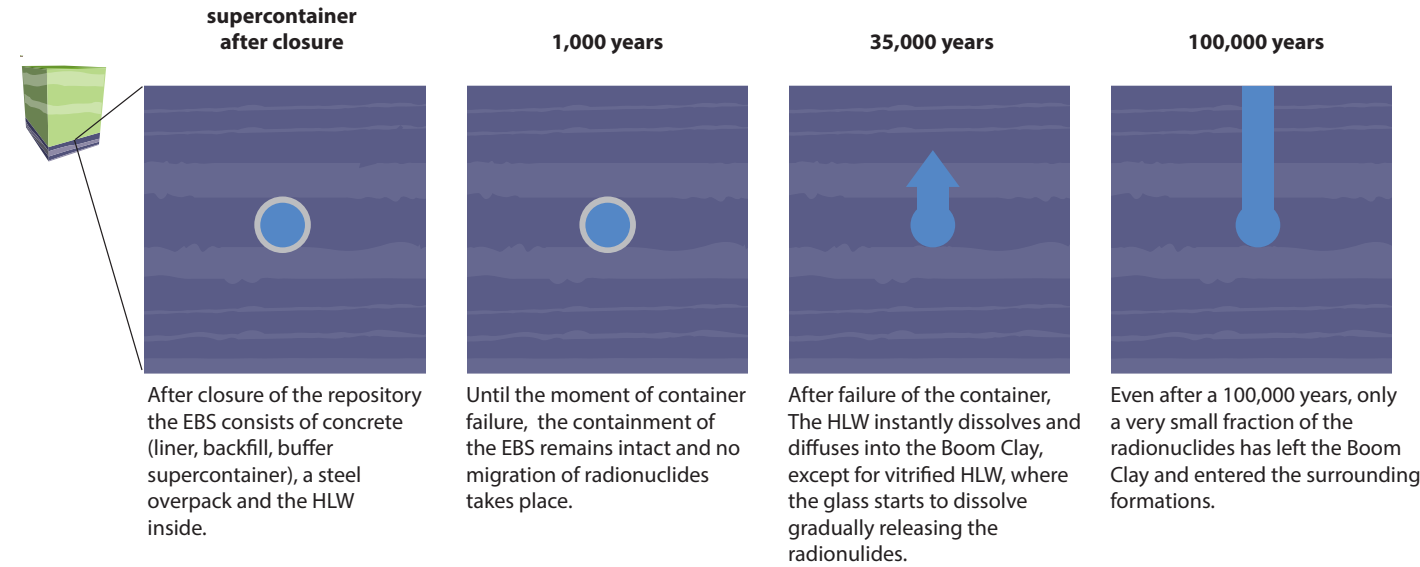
supercontainer after closure

1,000 years

35,000 years

100,000 years

After closure of the repository the EBS consists of concrete (liner, backfill, buffer supercontainer), a steel overpack and the HLW inside.

Until the moment of container failure, the containment of the EBS remains intact and no migration of radionuclides takes place.

After failure of the container, The HLW instantly dissolves and diffuses into the Boom Clay, except for vitrified HLW, where the glass starts to dissolve gradually releasing the radionulides.

Even after a 100,000 years, only a very small fraction of the radionuclides has left the Boom Clay and entered the surrounding formations.